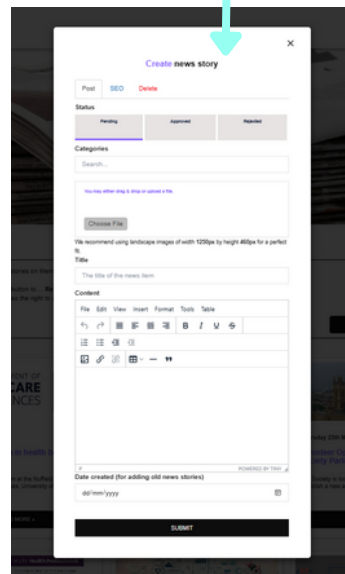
×

Create news story

Post SEO Delete

Status

Pending Approved Rejected

Categories

Search...

You may either drag & drop or upload a file.

Choose File

We recommend using landscape images of width 1250px by height 460px for a perfect fit.

Title

The title of the news item

Content

File Edit View Insert Format Tools Table

p POWERED BY TINY

Date created (for adding old news stories)

dd/mm/yyyy

SUBMIT